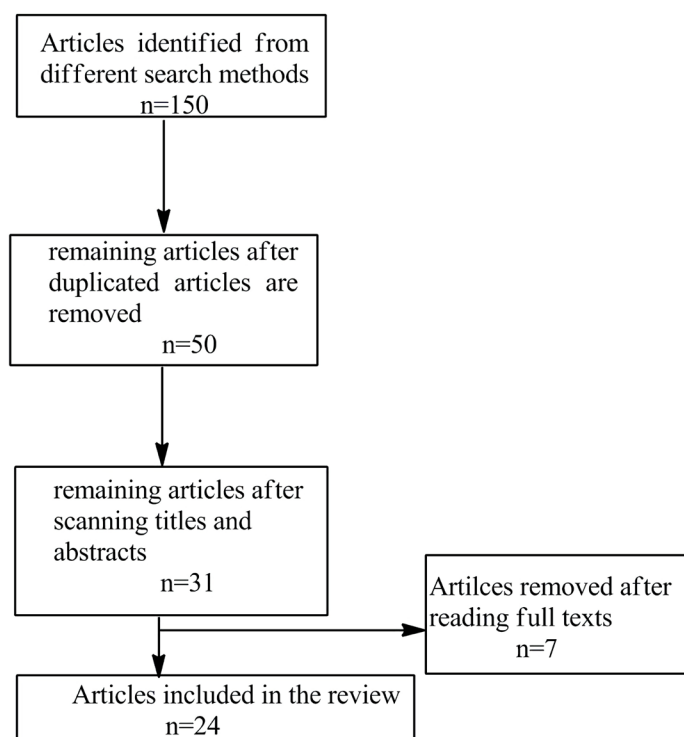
Articles identified from different search methods
n=150

remaining articles after duplicated articles are removed
n=50

remaining articles after scanning titles and abstracts
n=31

Artilces removed after reading full texts
n=7

Articles included in the review
n=24